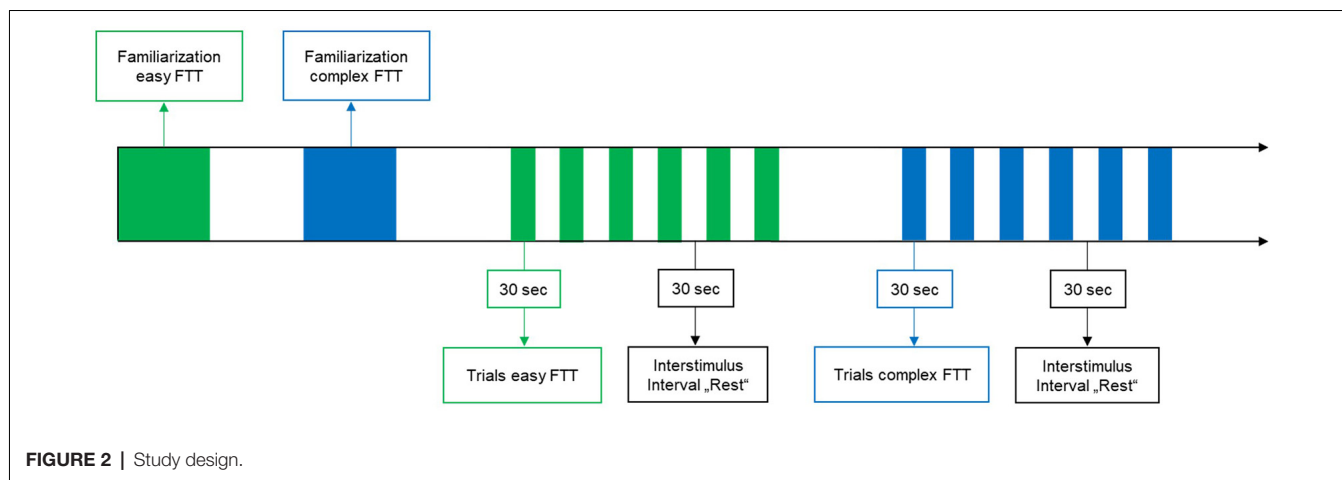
Familiarization easy FTT

Familiarization complex FTT

30 sec

30 sec

30 sec

30 sec

Trials easy FTT

Interstimulus Interval „Rest“

Trials complex FTT

Interstimulus Interval „Rest“

FIGURE 2 | Study design.